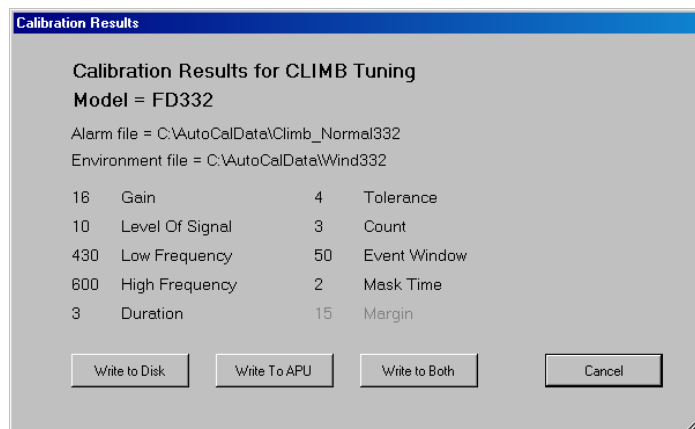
Calibration Results

Calibration Results for CLIMB Tuning
Model = FD332

Alarm file = C:\AutoCalData\Climb_Normal332
Environment file = C:\AutoCalData\Wind332

| | | | |
|---|---|---|---|
| 16 | Gain | 4 | Tolerance |
| 10 | Level Of Signal | 3 | Count |
| 430 | Low Frequency | 50 | Event Window |
| 600 | High Frequency | 2 | Mask Time |
| 3 | Duration | 15 | Margin |

Write to Disk
Write To APU
Write to Both
Cancel